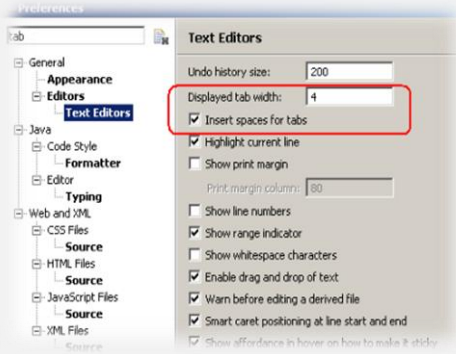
Preferences

tab

General
Appearance
Editors
Text Editors
Java
Code Style
Formatter
Editor
Typing
Web and XML
CSS Files
Source
HTML Files
Source
JavaScript Files
Source
XML Files
Source

Text Editors

Undo history size: 200
Displayed tab width: 4
Insert spaces for tabs
Highlight current line
Show print margin
Print margin column: 80
Show line numbers
Show range indicator
Show whitespace characters
Enable drag and drop of text
Warn before editing a derived file
Smart caret positioning at line start and end
Show affordance in hover on how to make it sticky